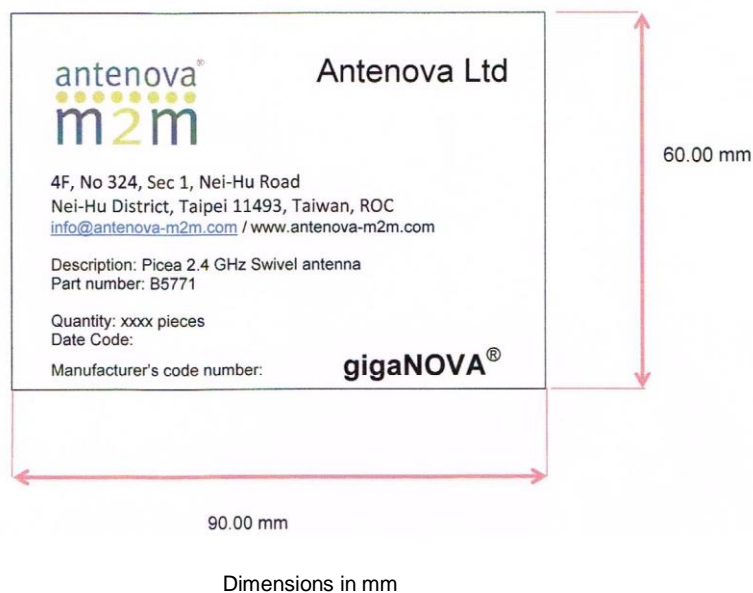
antenova®
m2m

Antenova Ltd

4F, No 324, Sec 1, Nei-Hu Road
Nei-Hu District, Taipei 11493, Taiwan, ROC
info@antenova-m2m.com / www.antenova-m2m.com

Description: Picea 2.4 GHz Swivel antenna
Part number: B5771

Quantity: xxxx pieces
Date Code:

Manufacturer's code number:

gigaNOVA®

60.00 mm

90.00 mm

Dimensions in mm